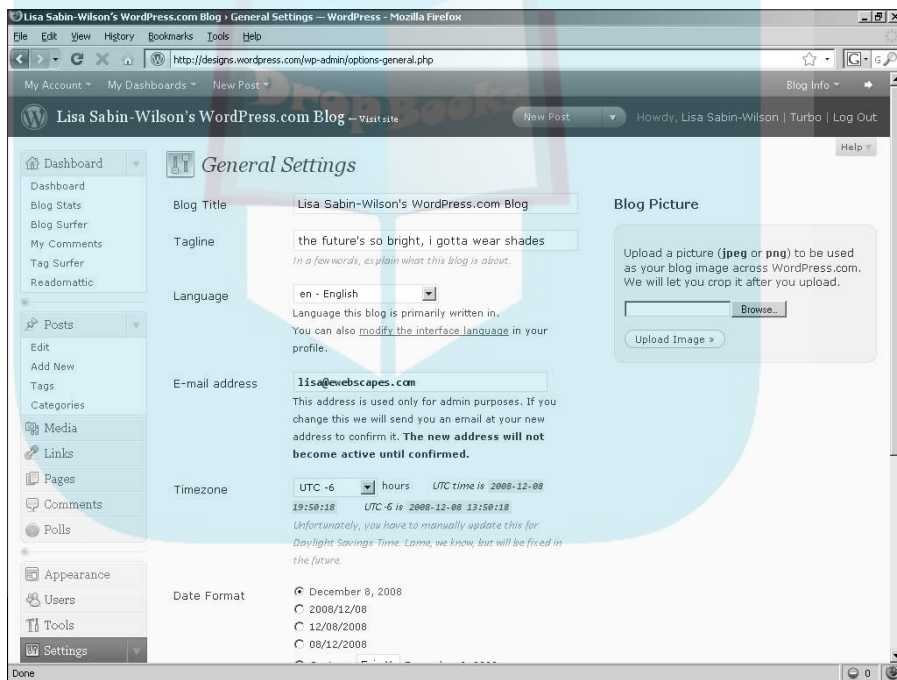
Lisa Sabin-Wilson's WordPress.com Blog › General Settings — WordPress - Mozilla Firefox

File Edit View History Bookmarks Tools Help

http://designs.wordpress.com/wp-admin/options-general.php

My Account My Dashboards New Post

Blog Info

Lisa Sabin-Wilson's WordPress.com Blog — Visit site

New Post

Howdy, Lisa Sabin-Wilson | Turbo | Log Out

Help

Dashboard
Dashboard
Blog Stats
Blog Surfer
My Comments
Tag Surfer
Readomattic

Posts
Edit
Add New
Tags
Categories

Media
Links
Pages
Comments
Polls

Appearance
Users
Tools
Settings

General Settings

Blog Title
Lisa Sabin-Wilson's WordPress.com Blog

Tagline
the future's so bright, i gotta wear shades
In a few words, explain what this blog is about.

Language
en - English
Language this blog is primarily written in.
You can also modify the interface language in your profile.

E-mail address
lisa@ewebscapes.com
This address is used only for admin purposes. If you change this we will send you an email at your new address to confirm it. The new address will not become active until confirmed.

Timezone
UTC -6 hours UTC time is 2008-12-08 19:50:18 UTC -6 is 2008-12-08 13:50:18
Unfortunately, you have to manually update this for Daylight Savings Time. Lame, we know, but will be fixed in the future.

Date Format
December 8, 2008
2008/12/08
12/08/2008
08/12/2008

Blog Picture

Upload a picture (jpeg or png) to be used as your blog image across WordPress.com. We will let you crop it after you upload.

Browse...

Upload Image »

Done